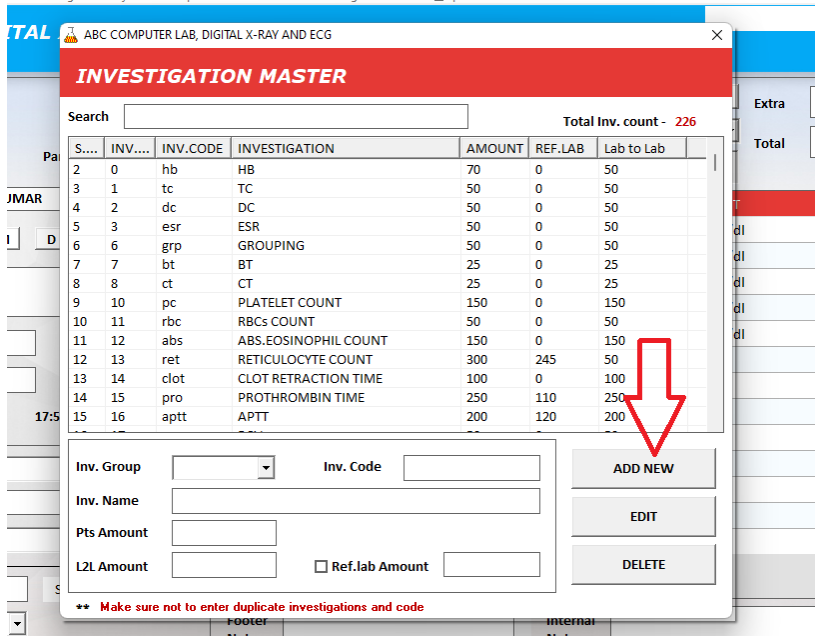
ITAL

ABC COMPUTER LAB, DIGITAL X-RAY AND ECG

INVESTIGATION MASTER

Search

Total Inv. count - 226

| S.... | INV.... | INV.CODE | INVESTIGATION | AMOUNT | REF.LAB | Lab to Lab |
|---|---|---|---|---|---|---|
| 2 | 0 | hb | HB | 70 | 0 | 50 |
| 3 | 1 | tc | TC | 50 | 0 | 50 |
| 4 | 2 | dc | DC | 50 | 0 | 50 |
| 5 | 3 | esr | ESR | 50 | 0 | 50 |
| 6 | 6 | grp | GROUPING | 50 | 0 | 50 |
| 7 | 7 | bt | BT | 25 | 0 | 25 |
| 8 | 8 | ct | CT | 25 | 0 | 25 |
| 9 | 10 | pc | PLATELET COUNT | 150 | 0 | 150 |
| 10 | 11 | rbc | RBCs COUNT | 50 | 0 | 50 |
| 11 | 12 | abs | ABS.EOSINOPHIL COUNT | 150 | 0 | 150 |
| 12 | 13 | ret | RETICULOCYTE COUNT | 300 | 245 | 50 |
| 13 | 14 | clot | CLOT RETRACTION TIME | 100 | 0 | 100 |
| 14 | 15 | pro | PROTHROMBIN TIME | 250 | 110 | 250 |
| 15 | 16 | aptt | APTT | 200 | 120 | 200 |

Inv. Group
Inv. Code
Inv. Name
Pts Amount
L2L Amount
Ref.lab Amount

ADD NEW
EDIT
DELETE

** Make sure not to enter duplicate investigations and code

Extra
Total
Pa
JMAR
D
17:5
dl
dl
dl
dl
dl
Footer
Internal